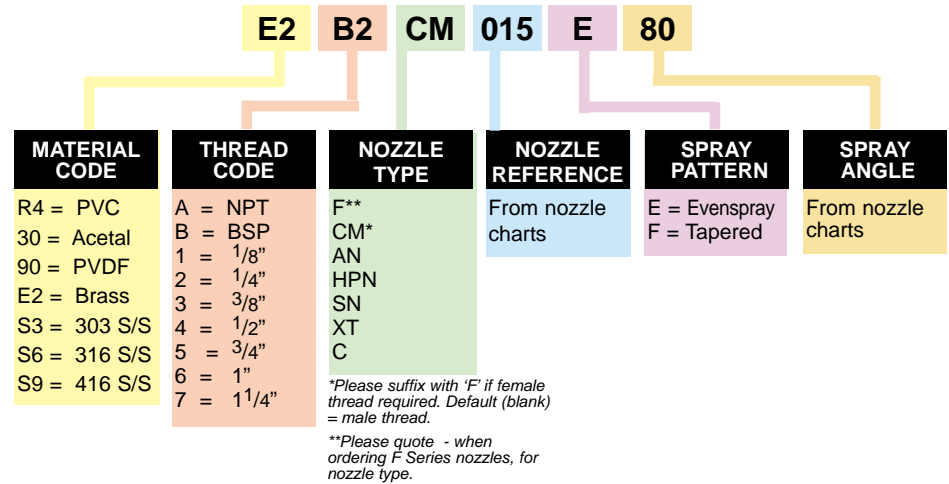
E2 B2 CM 015 E 80

MATERIAL CODE
R4 = PVC
30 = Acetal
90 = PVDF
E2 = Brass
S3 = 303 S/S
S6 = 316 S/S
S9 = 416 S/S

THREAD CODE
A = NPT
B = BSP
1 = $^1/8$"
2 = $^1/4$"
3 = $^3/8$"
4 = $^1/2$"
5 = $^3/4$"
6 = 1"
7 = $1^1/4$"

NOZZLE TYPE
F**
CM*
AN
HPN
SN
XT
C

*Please suffix with 'F' if female thread required. Default (blank) = male thread.

**Please quote - when ordering F Series nozzles, for nozzle type.

NOZZLE REFERENCE
From nozzle charts

SPRAY PATTERN
E = Evenspray
F = Tapered

SPRAY ANGLE
From nozzle charts